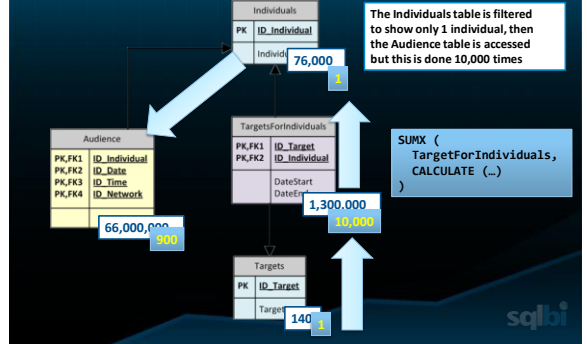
Individuals

PK ID_Individual

Individ

76,000

1

The Individuals table is filtered to show only 1 individual, then the Audience table is accessed but this is done 10,000 times

Audience

PK,FK1 ID_Individual
PK,FK2 ID_Date
PK,FK3 ID_Time
PK,FK4 ID_Network

66,000,000

900

TargetsForIndividuals

PK,FK1 ID_Target
PK,FK2 ID_Individual

DateStart
DateEnd

1,300,000

10,000

SUMX (
  TargetForIndividuals,
  CALCULATE (…)
)

Targets

PK ID_Target

Target

140

1

sqlbi